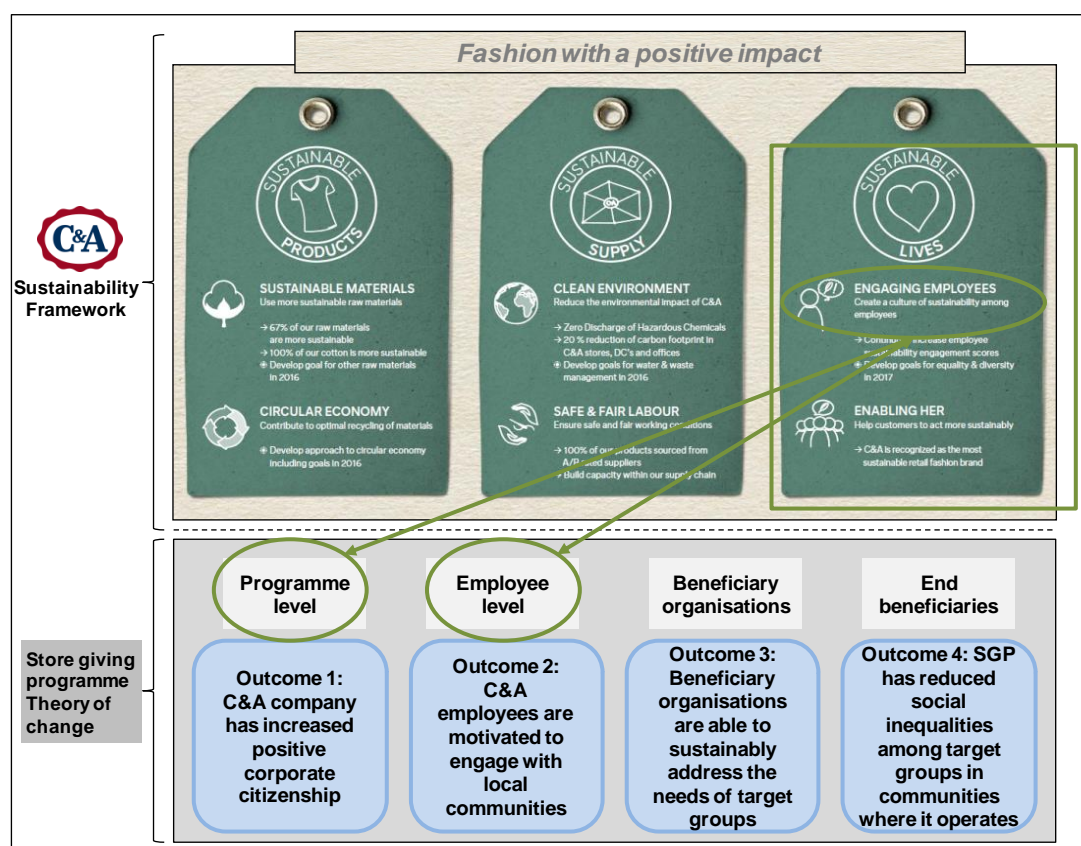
Fashion with a positive impact

C&A

Sustainability Framework

SUSTAINABLE PRODUCTS

SUSTAINABLE MATERIALS
Use more sustainable raw materials

→ 67% of our raw materials are more sustainable
→ 100% of our cotton is more sustainable
⊕ Develop goal for other raw materials in 2016

CIRCULAR ECONOMY
Contribute to optimal recycling of materials

⊕ Develop approach to circular economy including goals in 2016

SUSTAINABLE SUPPLY

CLEAN ENVIRONMENT
Reduce the environmental impact of C&A

→ Zero Discharge of Hazardous Chemicals
→ 20 % reduction of carbon footprint in C&A stores, DC's and offices
⊕ Develop goals for water & waste management in 2016

SAFE & FAIR LABOUR
Ensure safe and fair working conditions

→ 100% of our products sourced from A/B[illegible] suppliers
→ Build capacity within our supply chain

SUSTAINABLE LIVES

ENGAGING EMPLOYEES
Create a culture of sustainability among employees

→ Continue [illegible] increase employee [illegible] engagement scores
⊕ Develop goals for equality & diversity in 2017

ENABLING HER
Help customers to act more sustainably

→ C&A is recognized as the most sustainable retail fashion brand

Store giving programme Theory of change

Programme level

Employee level

Beneficiary organisations

End beneficiaries

Outcome 1: C&A company has increased positive corporate citizenship

Outcome 2: C&A employees are motivated to engage with local communities

Outcome 3: Beneficiary organisations are able to sustainably address the needs of target groups

Outcome 4: SGP has reduced social inequalities among target groups in communities where it operates